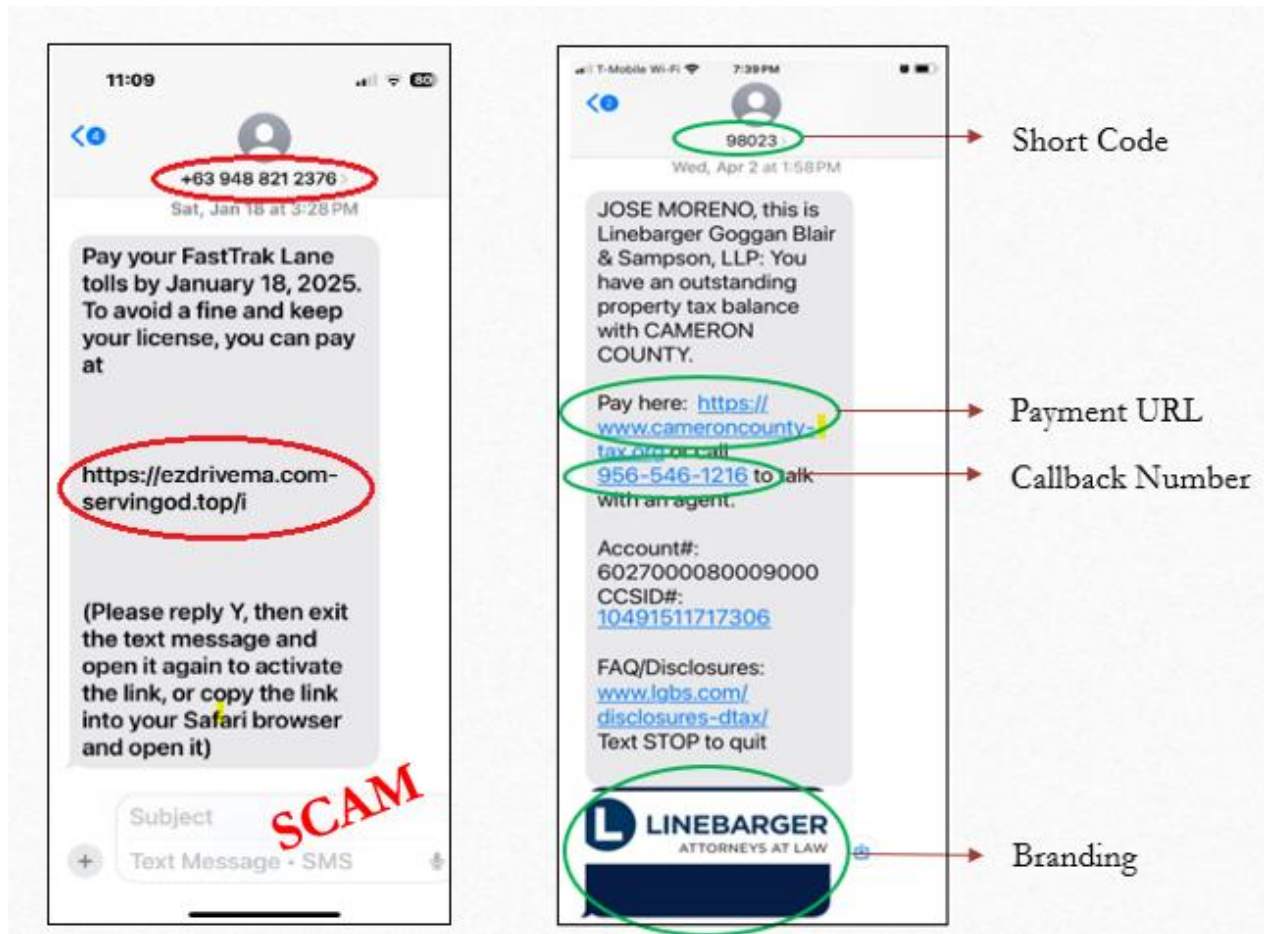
11:09

4

+63 948 821 2376

Sat, Jan 18 at 3:28 PM

Pay your FastTrak Lane tolls by January 18, 2025. To avoid a fine and keep your license, you can pay at

https://ezdrivema.com-servingod.top/i

(Please reply Y, then exit the text message and open it again to activate the link, or copy the link into your Safari browser and open it)

Subject

Text Message • SMS

SCAM

T-Mobile Wi-Fi 7:39 PM

98023

Short Code

Wed, Apr 2 at 1:58 PM

JOSE MORENO, this is Linebarger Goggan Blair & Sampson, LLP: You have an outstanding property tax balance with CAMERON COUNTY.

Pay here: https://www.cameroncounty-tax.org or call 956-546-1216 to talk with an agent.

Payment URL

Callback Number

Account#: 6027000080009000
CCSID#: 10491511717306

FAQ/Disclosures: www.lgbs.com/disclosures-dtax/
Text STOP to quit

LINEBARGER
ATTORNEYS AT LAW

Branding